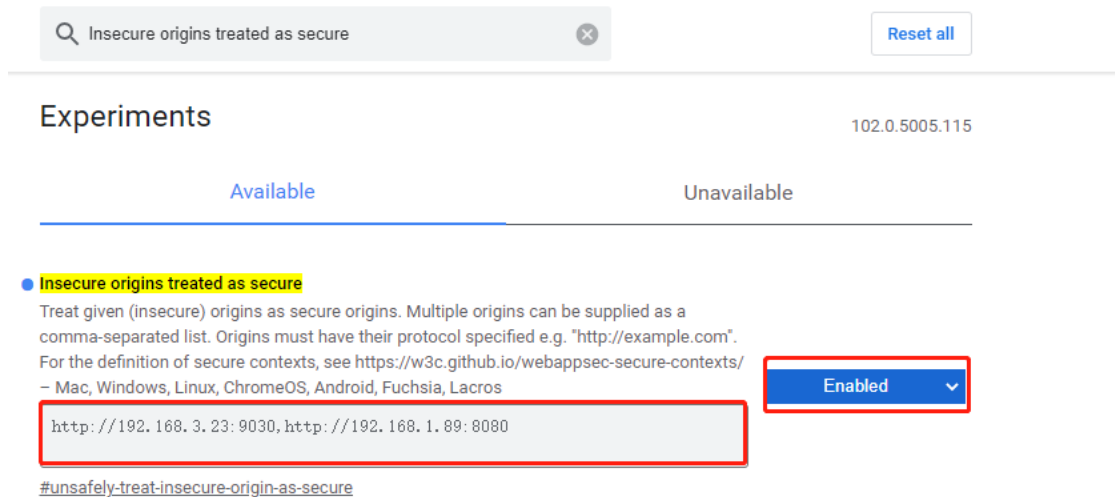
Insecure origins treated as secure

Reset all

Experiments

102.0.5005.115

Available

Unavailable

Insecure origins treated as secure

Treat given (insecure) origins as secure origins. Multiple origins can be supplied as a comma-separated list. Origins must have their protocol specified e.g. "http://example.com". For the definition of secure contexts, see https://w3c.github.io/webappsec-secure-contexts/ – Mac, Windows, Linux, ChromeOS, Android, Fuchsia, Lacros

Enabled

http://192.168.3.23:9030,http://192.168.1.89:8080

#unsafely-treat-insecure-origin-as-secure